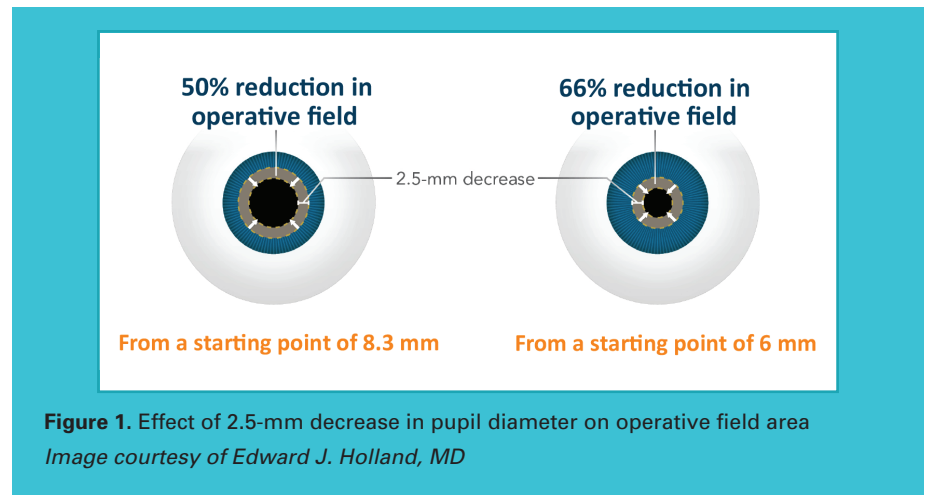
50% reduction in operative field

66% reduction in operative field

2.5-mm decrease

From a starting point of 8.3 mm

From a starting point of 6 mm

**Figure 1.** Effect of 2.5-mm decrease in pupil diameter on operative field area
*Image courtesy of Edward J. Holland, MD*